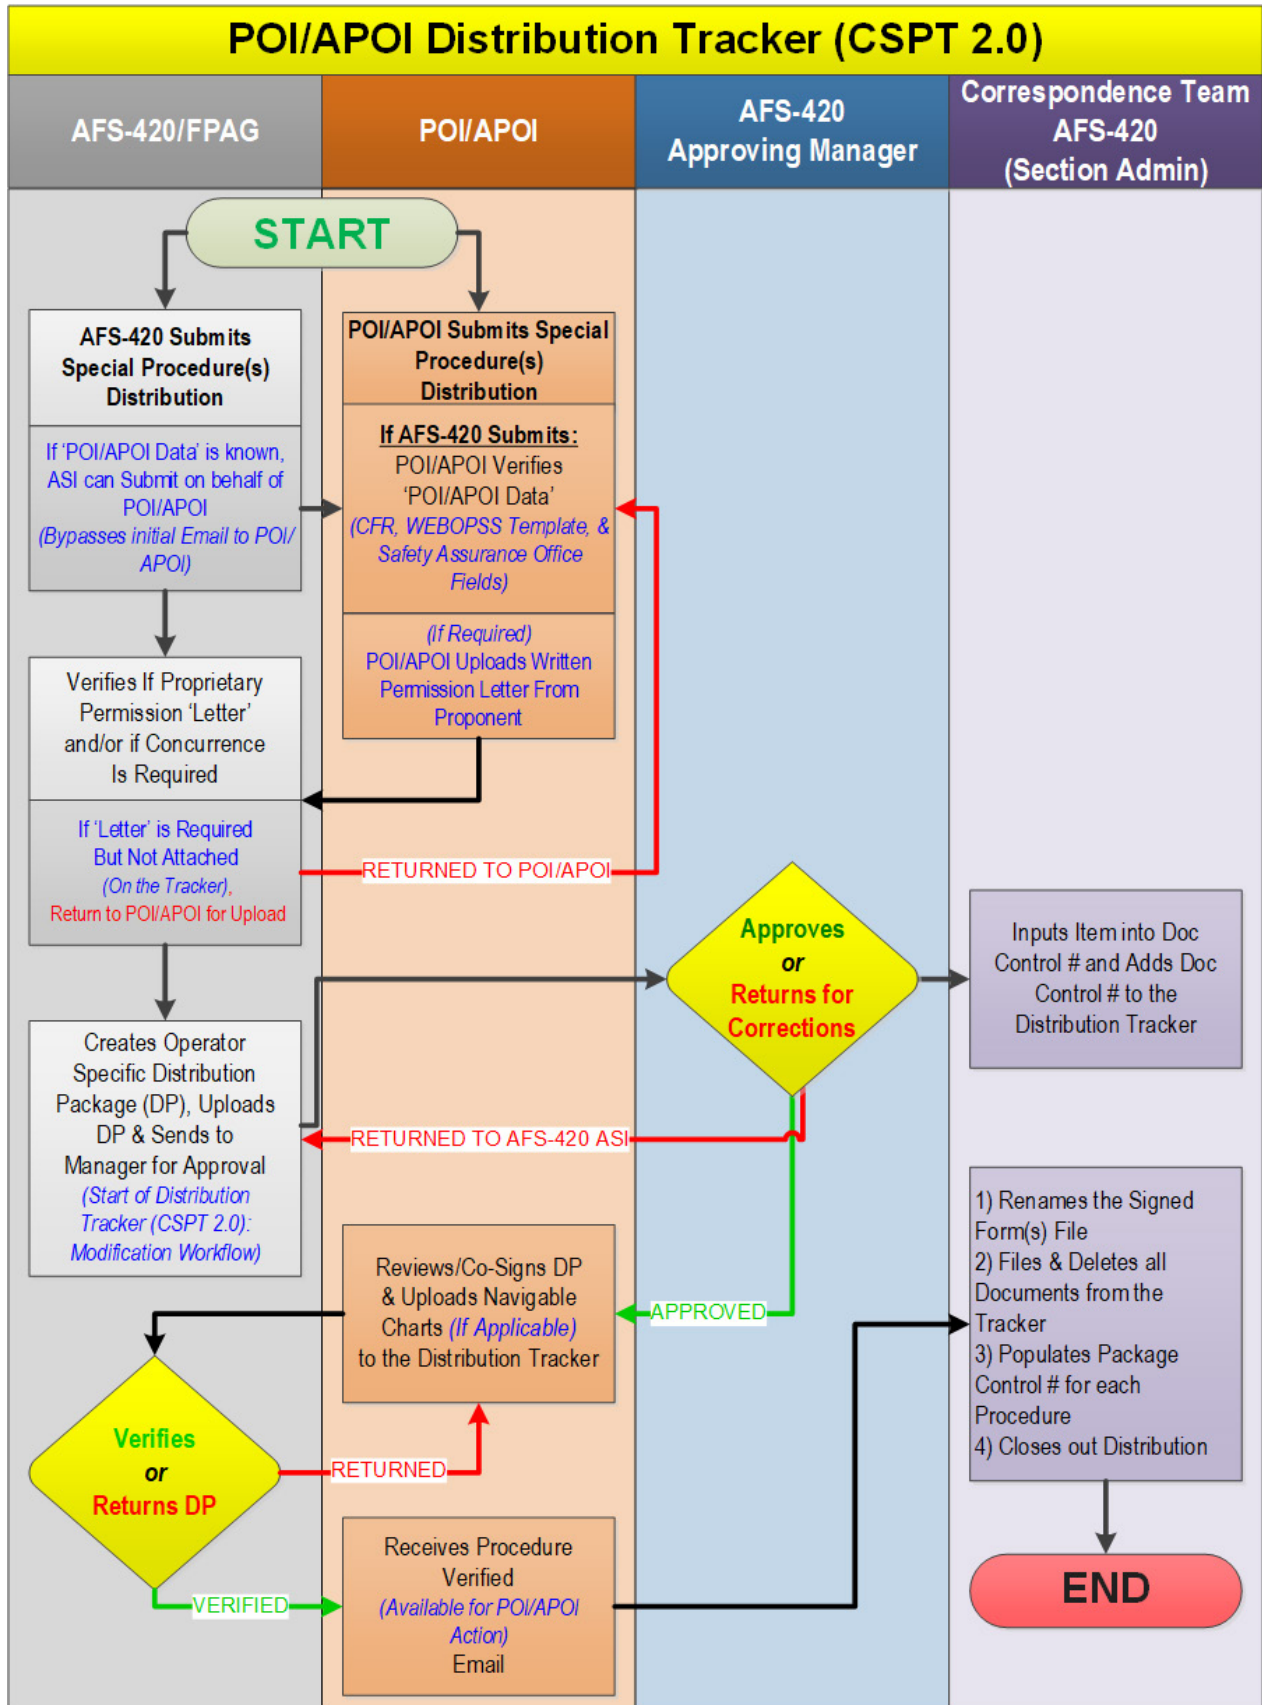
POI/APOI Distribution Tracker (CSPT 2.0)

AFS-420/FPAG

POI/APOI

AFS-420 Approving Manager

Correspondence Team AFS-420 (Section Admin)

START

AFS-420 Submits Special Procedure(s) Distribution

If 'POI/APOI Data' is known, ASI can Submit on behalf of POI/APOI (Bypasses initial Email to POI/APOI)

POI/APOI Submits Special Procedure(s) Distribution

If AFS-420 Submits:
POI/APOI Verifies 'POI/APOI Data' (CFR, WEBOPSS Template, & Safety Assurance Office Fields)

(If Required) POI/APOI Uploads Written Permission Letter From Proponent

Verifies If Proprietary Permission 'Letter' and/or if Concurrence Is Required

If 'Letter' is Required But Not Attached (On the Tracker), Return to POI/APOI for Upload

RETURNED TO POI/APOI

Approves or Returns for Corrections

Inputs Item into Doc Control # and Adds Doc Control # to the Distribution Tracker

Creates Operator Specific Distribution Package (DP), Uploads DP & Sends to Manager for Approval (Start of Distribution Tracker (CSPT 2.0): Modification Workflow)

RETURNED TO AFS-420 ASI

Reviews/Co-Signs DP & Uploads Navigable Charts (If Applicable) to the Distribution Tracker

APPROVED

1) Renames the Signed Form(s) File
2) Files & Deletes all Documents from the Tracker
3) Populates Package Control # for each Procedure
4) Closes out Distribution

Verifies or Returns DP

RETURNED

Receives Procedure Verified (Available for POI/APOI Action) Email

VERIFIED

END